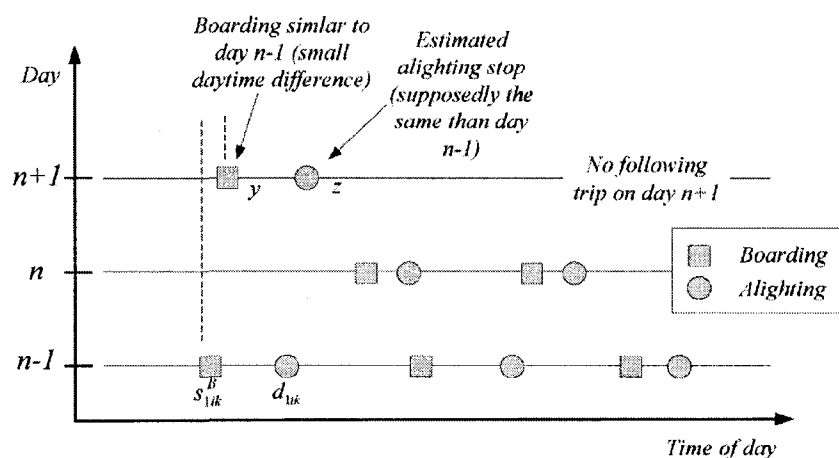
Boarding simlar to day n-1 (small daytime difference)

Estimated alighting stop (supposedly the same than day n-1)

Day

n+1

y

z

No following trip on day n+1

n

Boarding

Alighting

n-1

$s_{1ik}^{B}$

$d_{1ik}$

Time of day